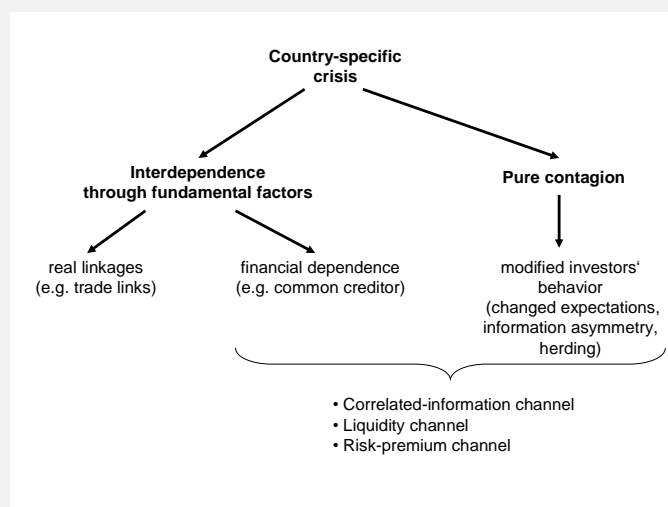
Country-specific crisis

Interdependence through fundamental factors

Pure contagion

real linkages (e.g. trade links)

financial dependence (e.g. common creditor)

modified investors‘ behavior (changed expectations, information asymmetry, herding)

• Correlated-information channel
• Liquidity channel
• Risk-premium channel